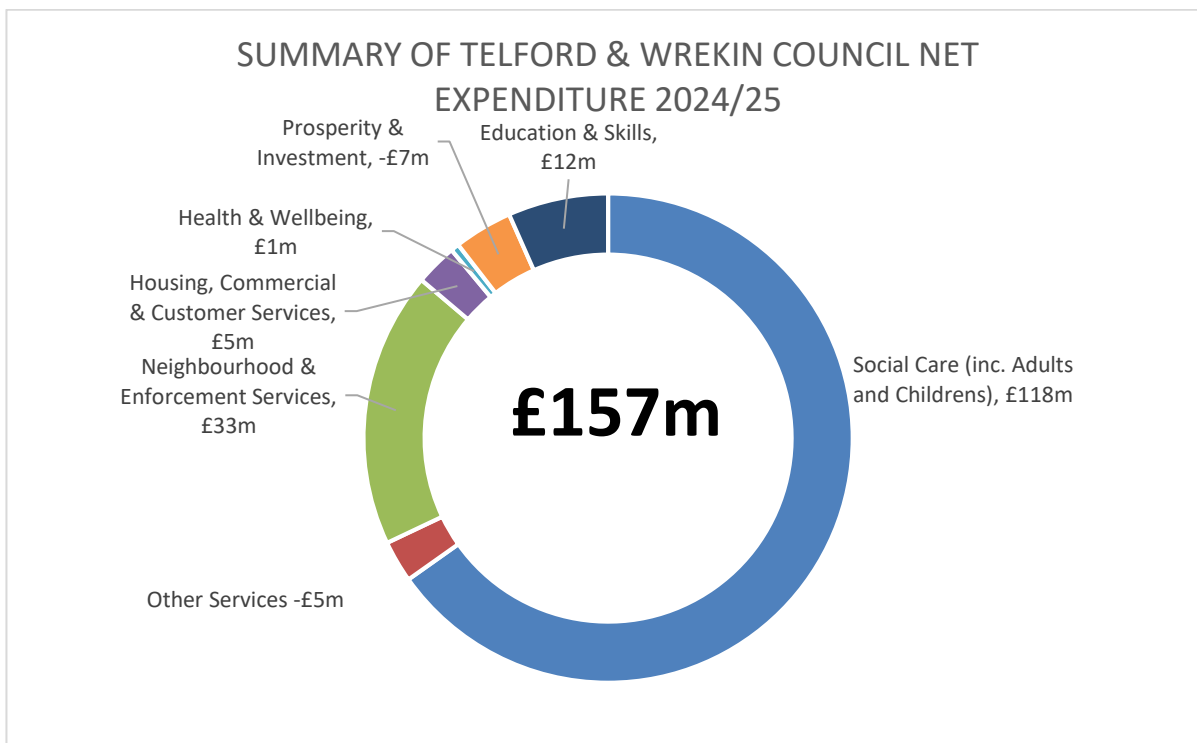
SUMMARY OF TELFORD & WREKIN COUNCIL NET EXPENDITURE 2024/25

Prosperity & Investment, -£7m

Education & Skills, £12m

Health & Wellbeing, £1m

Housing, Commercial & Customer Services, £5m

Neighbourhood & Enforcement Services, £33m

£157m

Social Care (inc. Adults and Childrens), £118m

Other Services -£5m